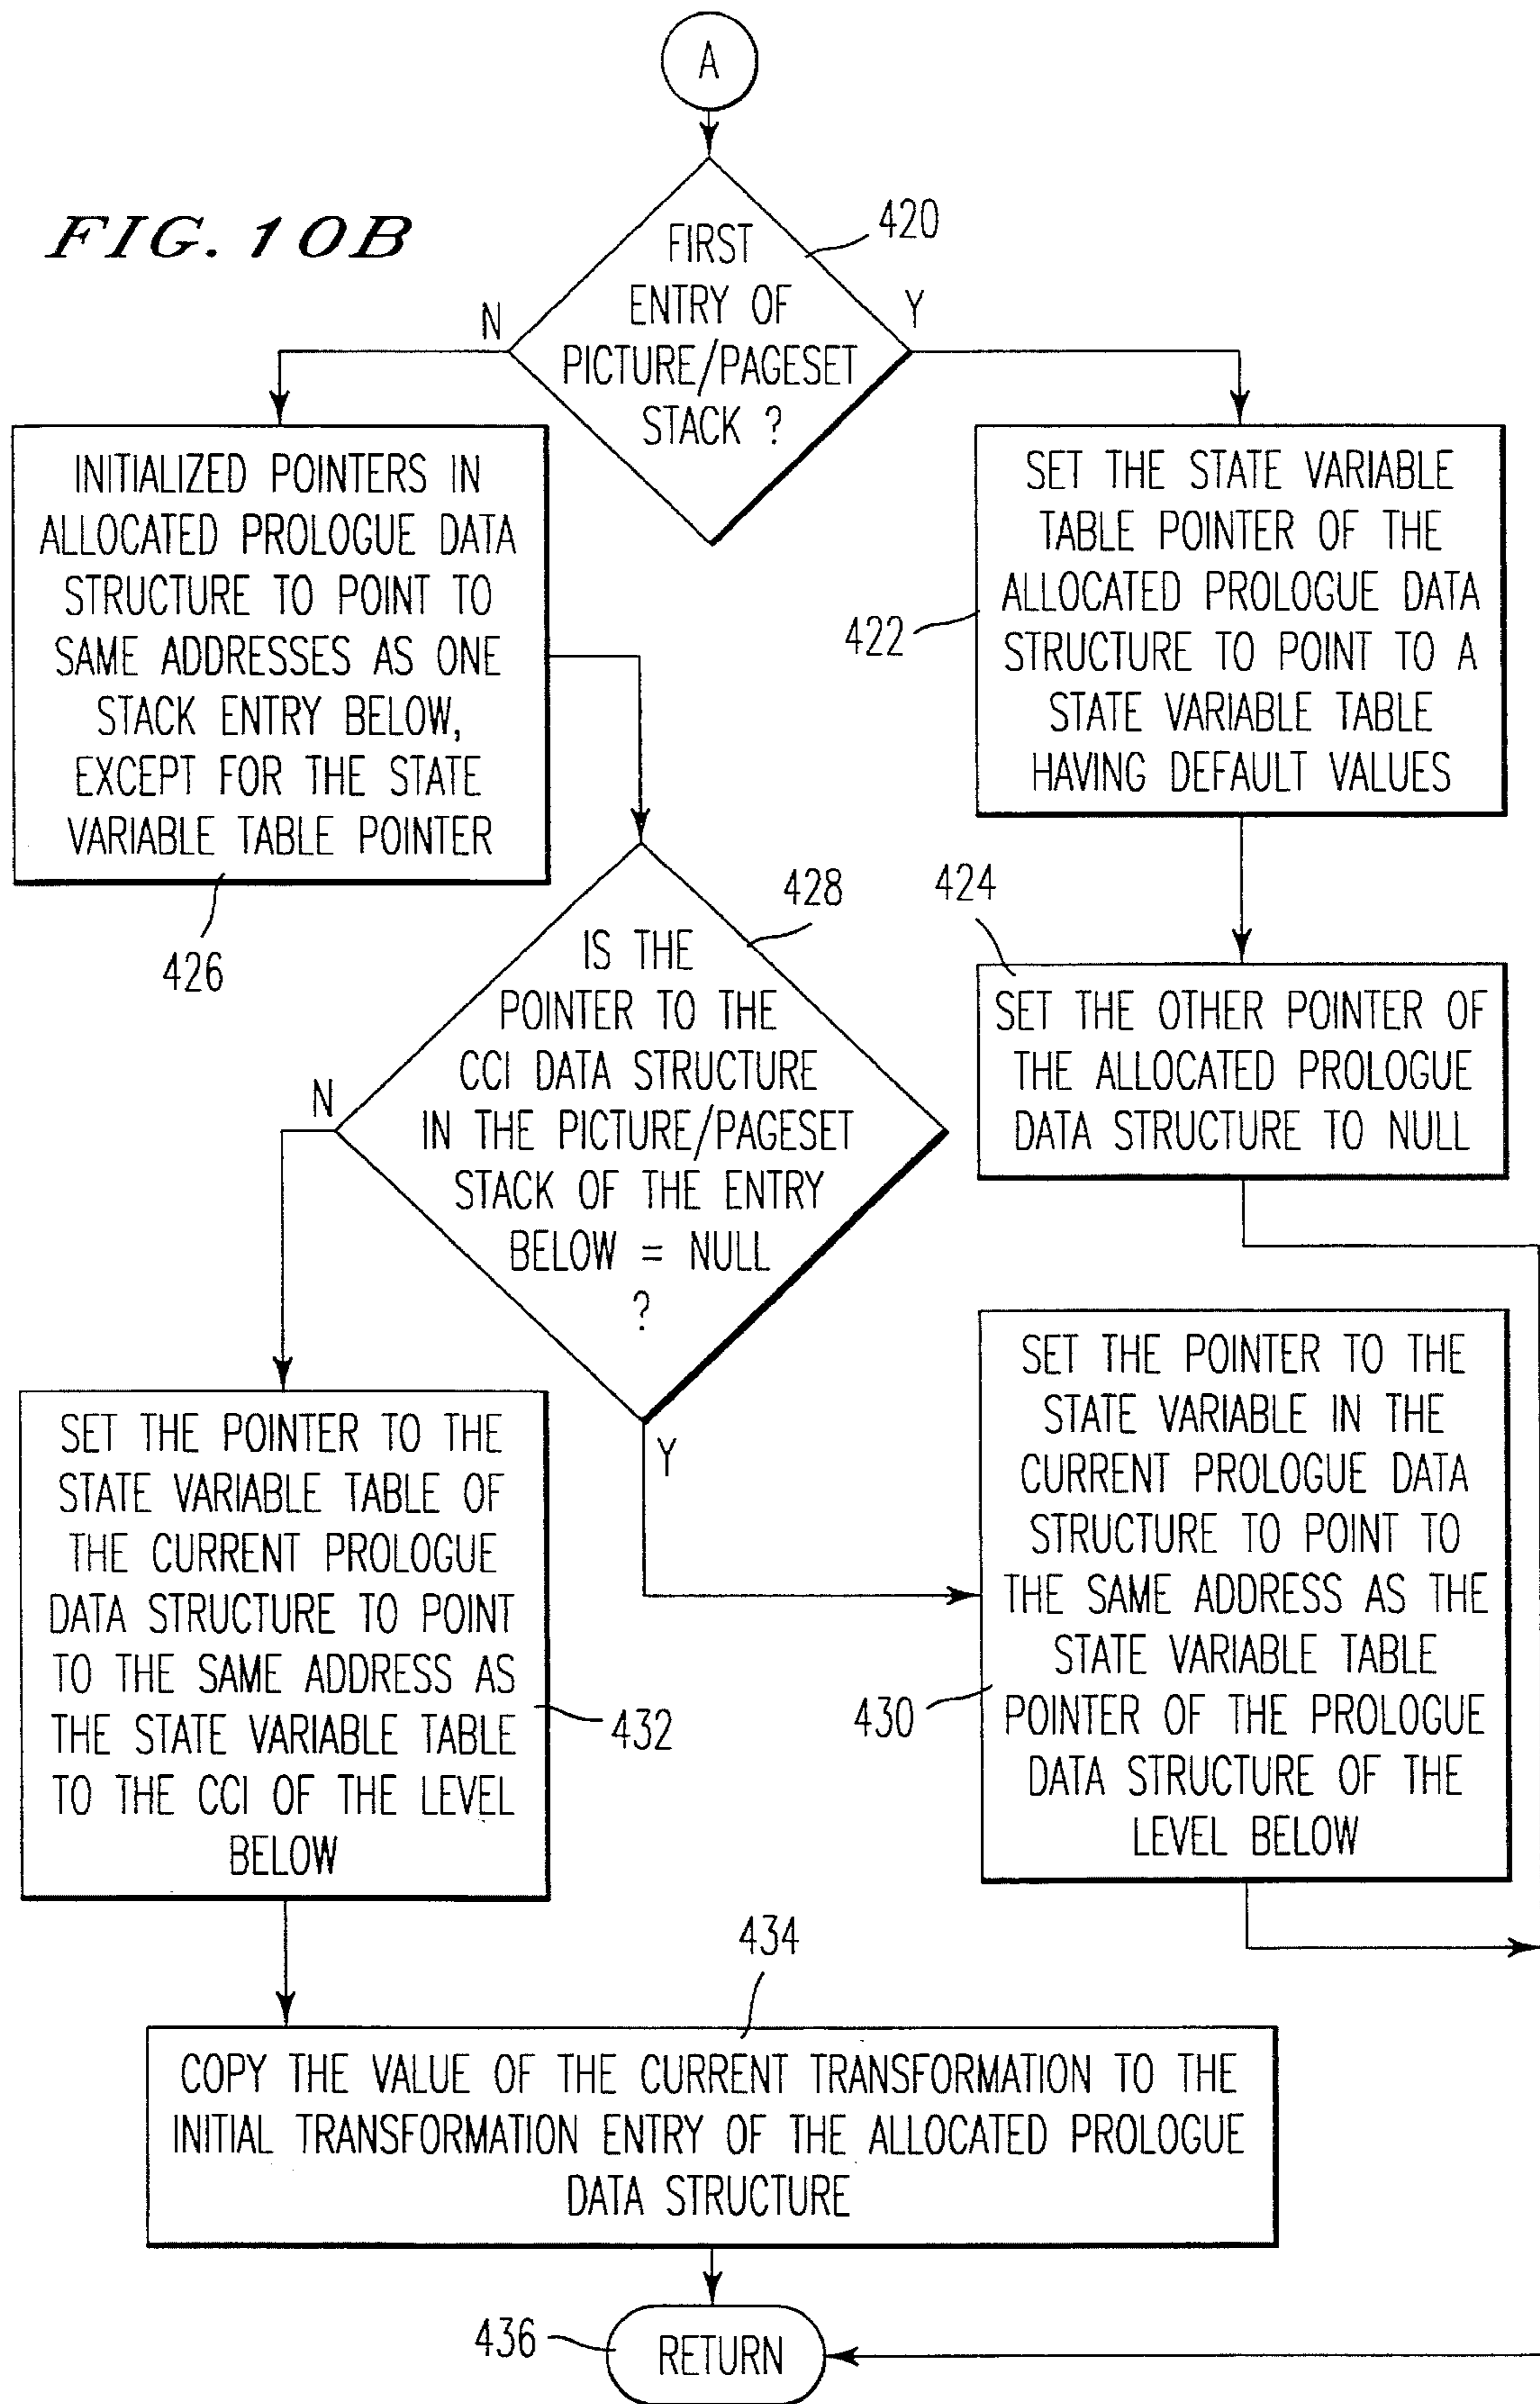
A

FIG. 10B

FIRST ENTRY OF PICTURE/PAGESET STACK ?

420

N

Y

INITIALIZED POINTERS IN ALLOCATED PROLOGUE DATA STRUCTURE TO POINT TO SAME ADDRESSES AS ONE STACK ENTRY BELOW, EXCEPT FOR THE STATE VARIABLE TABLE POINTER

426

SET THE STATE VARIABLE TABLE POINTER OF THE ALLOCATED PROLOGUE DATA STRUCTURE TO POINT TO A STATE VARIABLE TABLE HAVING DEFAULT VALUES

422

428

IS THE POINTER TO THE CCI DATA STRUCTURE IN THE PICTURE/PAGESET STACK OF THE ENTRY BELOW = NULL ?

N

Y

424

SET THE OTHER POINTER OF THE ALLOCATED PROLOGUE DATA STRUCTURE TO NULL

SET THE POINTER TO THE STATE VARIABLE TABLE OF THE CURRENT PROLOGUE DATA STRUCTURE TO POINT TO THE SAME ADDRESS AS THE STATE VARIABLE TABLE TO THE CCI OF THE LEVEL BELOW

432

SET THE POINTER TO THE STATE VARIABLE IN THE CURRENT PROLOGUE DATA STRUCTURE TO POINT TO THE SAME ADDRESS AS THE STATE VARIABLE TABLE POINTER OF THE PROLOGUE DATA STRUCTURE OF THE LEVEL BELOW

430

434

COPY THE VALUE OF THE CURRENT TRANSFORMATION TO THE INITIAL TRANSFORMATION ENTRY OF THE ALLOCATED PROLOGUE DATA STRUCTURE

436

RETURN